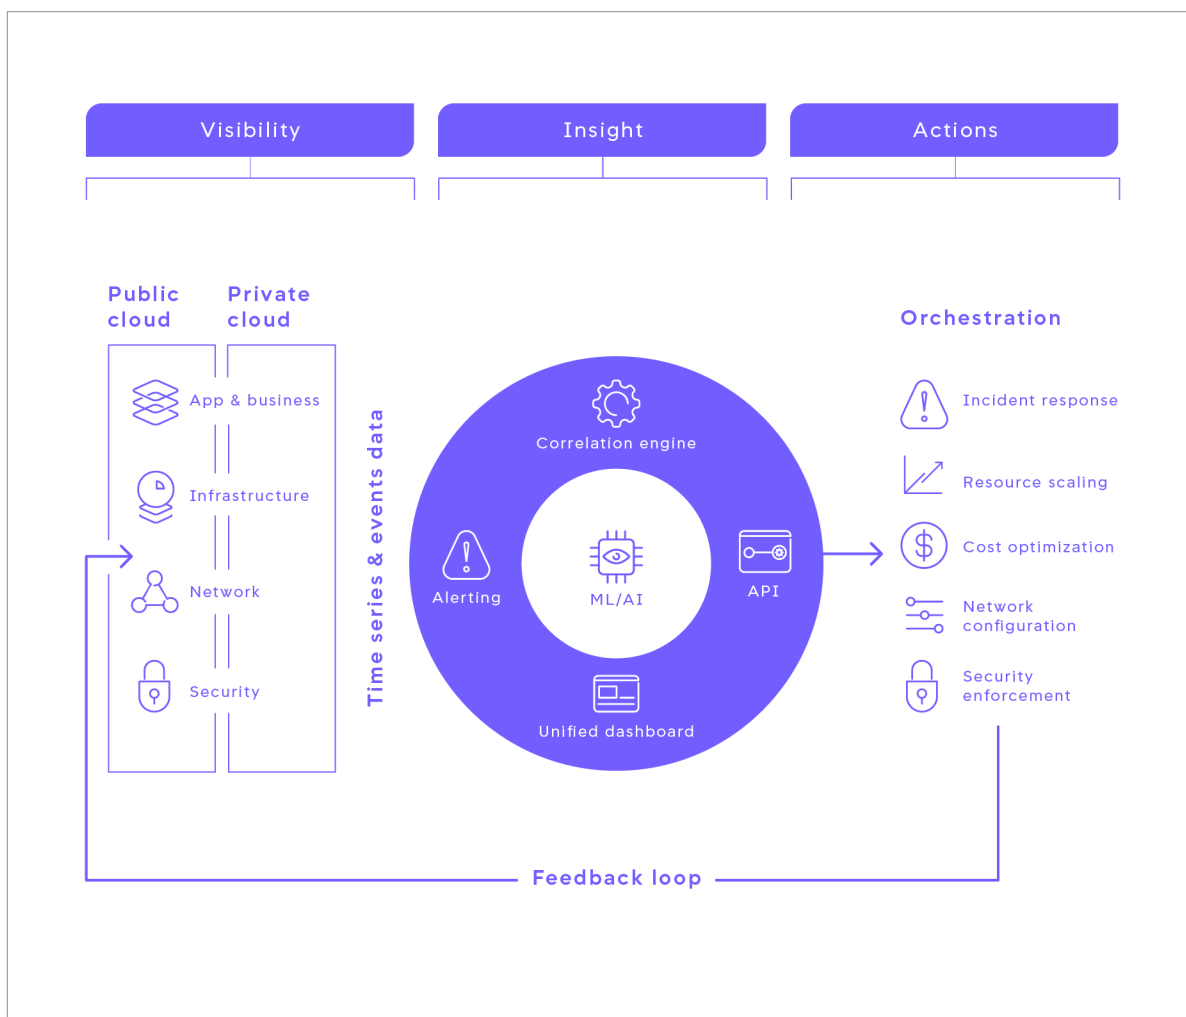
Visibility

Insight

Actions

Public cloud

Private cloud

App & business

Infrastructure

Network

Security

Time series & events data

Correlation engine

Alerting

ML/AI

API

Unified dashboard

Orchestration

Incident response

Resource scaling

Cost optimization

Network configuration

Security enforcement

Feedback loop